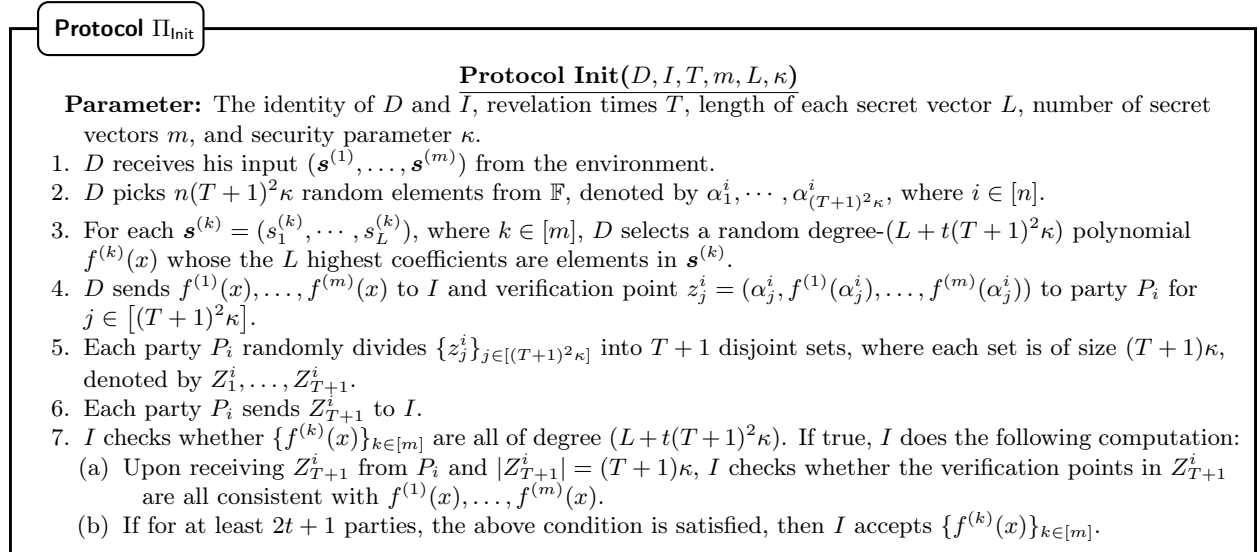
Protocol $\Pi_{\mathsf{Init}}$

**Protocol Init**$(D, I, T, m, L, \kappa)$

**Parameter:** The identity of $D$ and $I$, revelation times $T$, length of each secret vector $L$, number of secret vectors $m$, and security parameter $\kappa$.

1. $D$ receives his input $(\boldsymbol{s}^{(1)}, \ldots, \boldsymbol{s}^{(m)})$ from the environment.
2. $D$ picks $n(T+1)^2\kappa$ random elements from $\mathbb{F}$, denoted by $\alpha_1^i, \cdots, \alpha_{(T+1)^2\kappa}^i$, where $i \in [n]$.
3. For each $\boldsymbol{s}^{(k)} = (s_1^{(k)}, \cdots, s_L^{(k)})$, where $k \in [m]$, $D$ selects a random degree-$(L + t(T+1)^2\kappa)$ polynomial $f^{(k)}(x)$ whose the $L$ highest coefficients are elements in $\boldsymbol{s}^{(k)}$.
4. $D$ sends $f^{(1)}(x), \ldots, f^{(m)}(x)$ to $I$ and verification point $z_j^i = (\alpha_j^i, f^{(1)}(\alpha_j^i), \ldots, f^{(m)}(\alpha_j^i))$ to party $P_i$ for $j \in \left[(T+1)^2\kappa\right]$.
5. Each party $P_i$ randomly divides $\{z_j^i\}_{j\in[(T+1)^2\kappa]}$ into $T+1$ disjoint sets, where each set is of size $(T+1)\kappa$, denoted by $Z_1^i, \ldots, Z_{T+1}^i$.
6. Each party $P_i$ sends $Z_{T+1}^i$ to $I$.
7. $I$ checks whether $\{f^{(k)}(x)\}_{k\in[m]}$ are all of degree $(L + t(T+1)^2\kappa)$. If true, $I$ does the following computation:
(a) Upon receiving $Z_{T+1}^i$ from $P_i$ and $|Z_{T+1}^i| = (T+1)\kappa$, $I$ checks whether the verification points in $Z_{T+1}^i$ are all consistent with $f^{(1)}(x), \ldots, f^{(m)}(x)$.
(b) If for at least $2t+1$ parties, the above condition is satisfied, then $I$ accepts $\{f^{(k)}(x)\}_{k\in[m]}$.